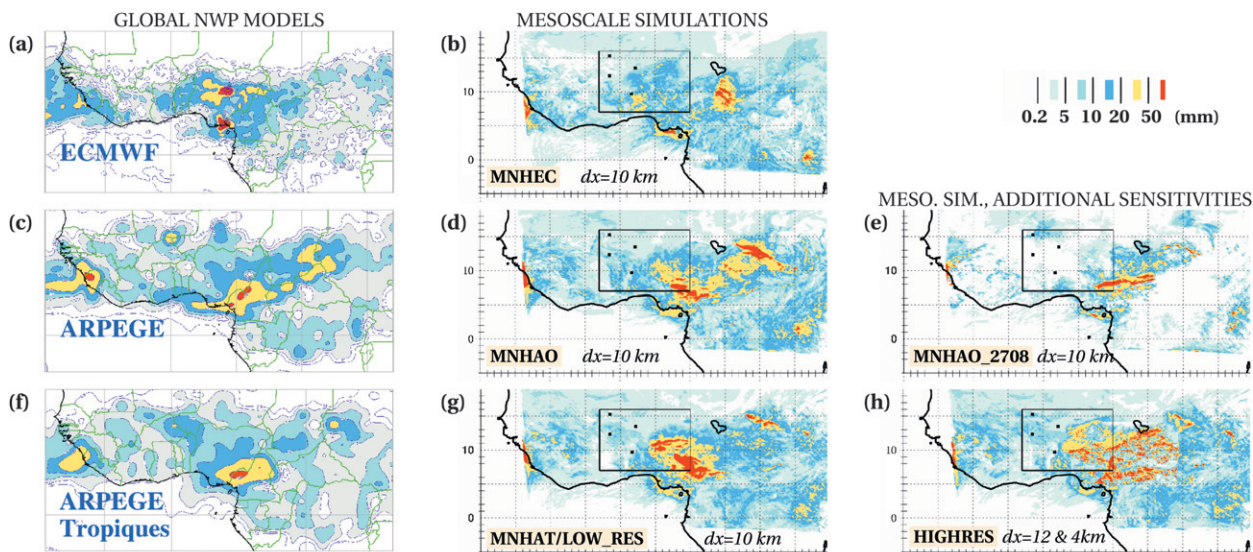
GLOBAL NWP MODELS

MESOSCALE SIMULATIONS

(a)

ECMWF

(b)

10

0

MNHEC $dx=10$ km

0.2 5 10 20 50 (mm)

MESO. SIM., ADDITIONAL SENSITIVITIES

(c)

ARPEGE

(d)

10

0

MNHAO $dx=10$ km

(e)

10

0

MNHAO_2708 $dx=10$ km

(f)

ARPEGE Tropiques

(g)

10

0

MNHAT/LOW_RES $dx=10$ km

(h)

10

0

HIGHRES $dx=12$ & 4km